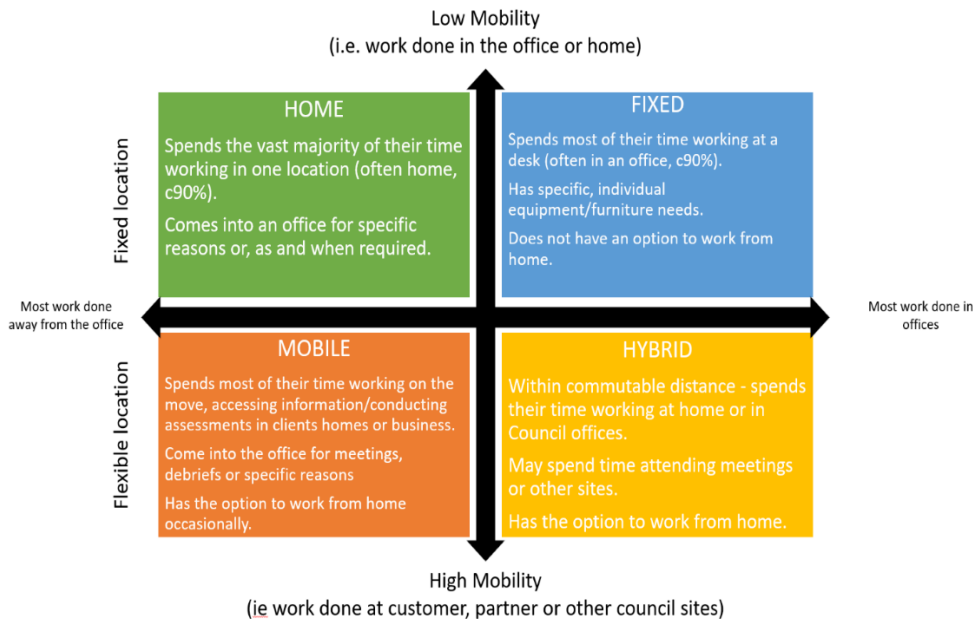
Low Mobility
(i.e. work done in the office or home)

Fixed location

HOME

Spends the vast majority of their time working in one location (often home, c90%).

Comes into an office for specific reasons or, as and when required.

FIXED

Spends most of their time working at a desk (often in an office, c90%).

Has specific, individual equipment/furniture needs.

Does not have an option to work from home.

Most work done away from the office

Most work done in offices

Flexible location

MOBILE

Spends most of their time working on the move, accessing information/conducting assessments in clients homes or business.

Come into the office for meetings, debriefs or specific reasons

Has the option to work from home occasionally.

HYBRID

Within commutable distance - spends their time working at home or in Council offices.

May spend time attending meetings or other sites.

Has the option to work from home.

High Mobility
(ie work done at customer, partner or other council sites)